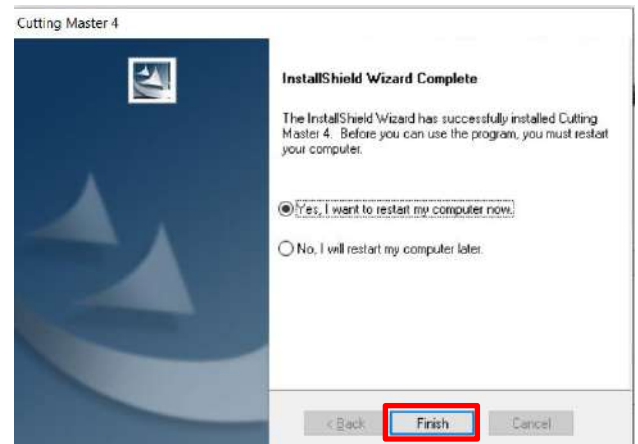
Cutting Master 4

InstallShield Wizard Complete

The InstallShield Wizard has successfully installed Cutting Master 4. Before you can use the program, you must restart your computer.

Yes, I want to restart my computer now.

No, I will restart my computer later.

< Back

Finish

Cancel